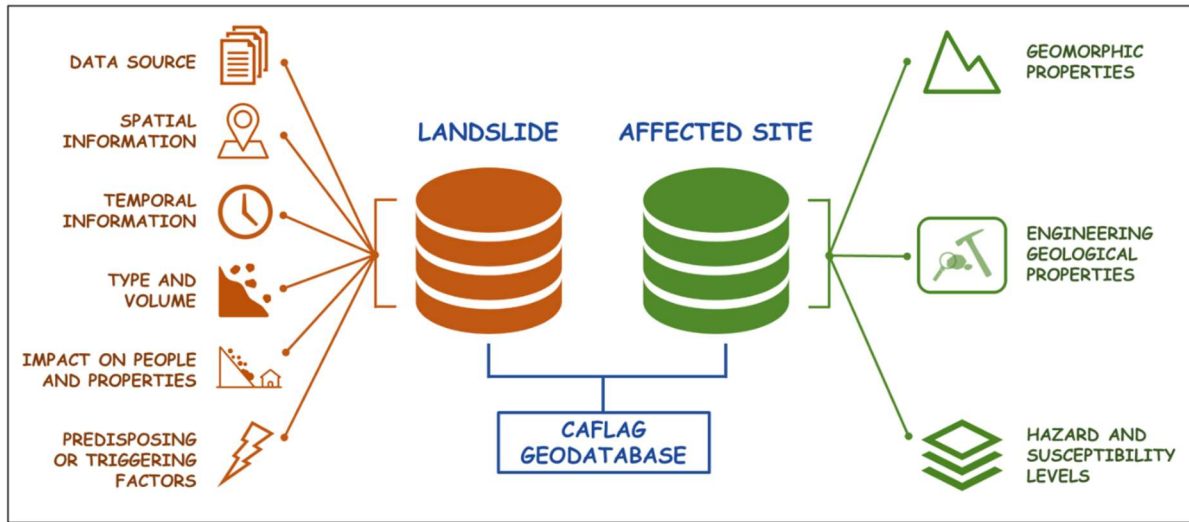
DATA SOURCE

SPATIAL INFORMATION

TEMPORAL INFORMATION

TYPE AND VOLUME

IMPACT ON PEOPLE AND PROPERTIES

PREDISPOSING OR TRIGGERING FACTORS

LANDSLIDE

AFFECTED SITE

CAFLAG GEODATABASE

GEOMORPHIC PROPERTIES

ENGINEERING GEOLOGICAL PROPERTIES

HAZARD AND SUSCEPTIBILITY LEVELS